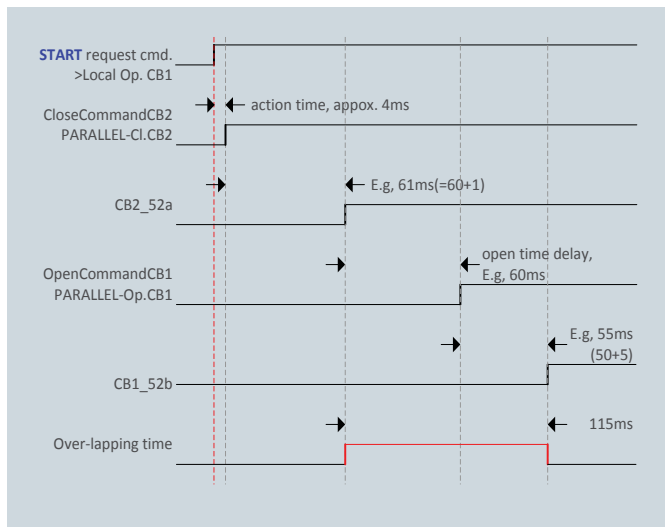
START request cmd.
>Local Op. CB1

action time, appox. 4ms

CloseCommandCB2
PARALLEL-Cl.CB2

E.g, 61ms(=60+1)

CB2_52a

open time delay,
E.g, 60ms

OpenCommandCB1
PARALLEL-Op.CB1

E.g, 55ms
(50+5)

CB1_52b

115ms

Over-lapping time